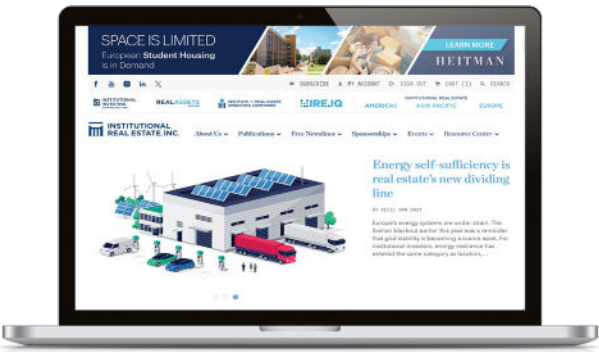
SPACE IS LIMITED
European Student Housing is in Demand

LEARN MORE
HEITMAN

SUBSCRIBE MY ACCOUNT SIGN OUT CART (1) SEARCH

INSTITUTIONAL INVESTING
REAL ASSETS
INSTITUTE for REAL ESTATE OPERATING COMPANIES
IREIQ
INSTITUTIONAL REAL ESTATE
AMERICAS
ASIA PACIFIC
EUROPE

INSTITUTIONAL REAL ESTATE, INC.

About Us
Publications
Free Newsletters
Sponsorships
Events
Resource Center

Energy self-sufficiency is real estate's new dividing line

BY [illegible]

Europe's energy systems are under strain. The Iberian blackout earlier this year was a reminder that grid stability is becoming a scarce asset. For institutional investors, energy resilience has entered the same category as location, ...